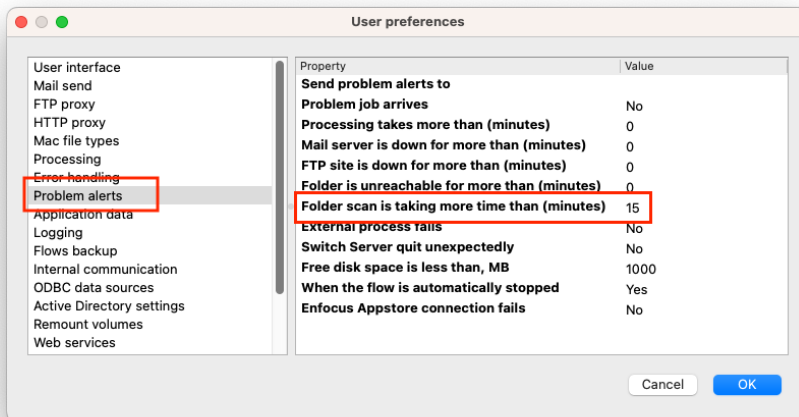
User preferences

User interface
Mail send
FTP proxy
HTTP proxy
Mac file types
Processing
Error handling
Problem alerts
Application data
Logging
Flows backup
Internal communication
ODBC data sources
Active Directory settings
Remount volumes
Web services

| Property | Value |
|---|---|
| Send problem alerts to | |
| Problem job arrives | No |
| Processing takes more than (minutes) | 0 |
| Mail server is down for more than (minutes) | 0 |
| FTP site is down for more than (minutes) | 0 |
| Folder is unreachable for more than (minutes) | 0 |
| Folder scan is taking more time than (minutes) | 15 |
| External process fails | No |
| Switch Server quit unexpectedly | No |
| Free disk space is less than, MB | 1000 |
| When the flow is automatically stopped | Yes |
| Enfocus Appstore connection fails | No |

Cancel
OK